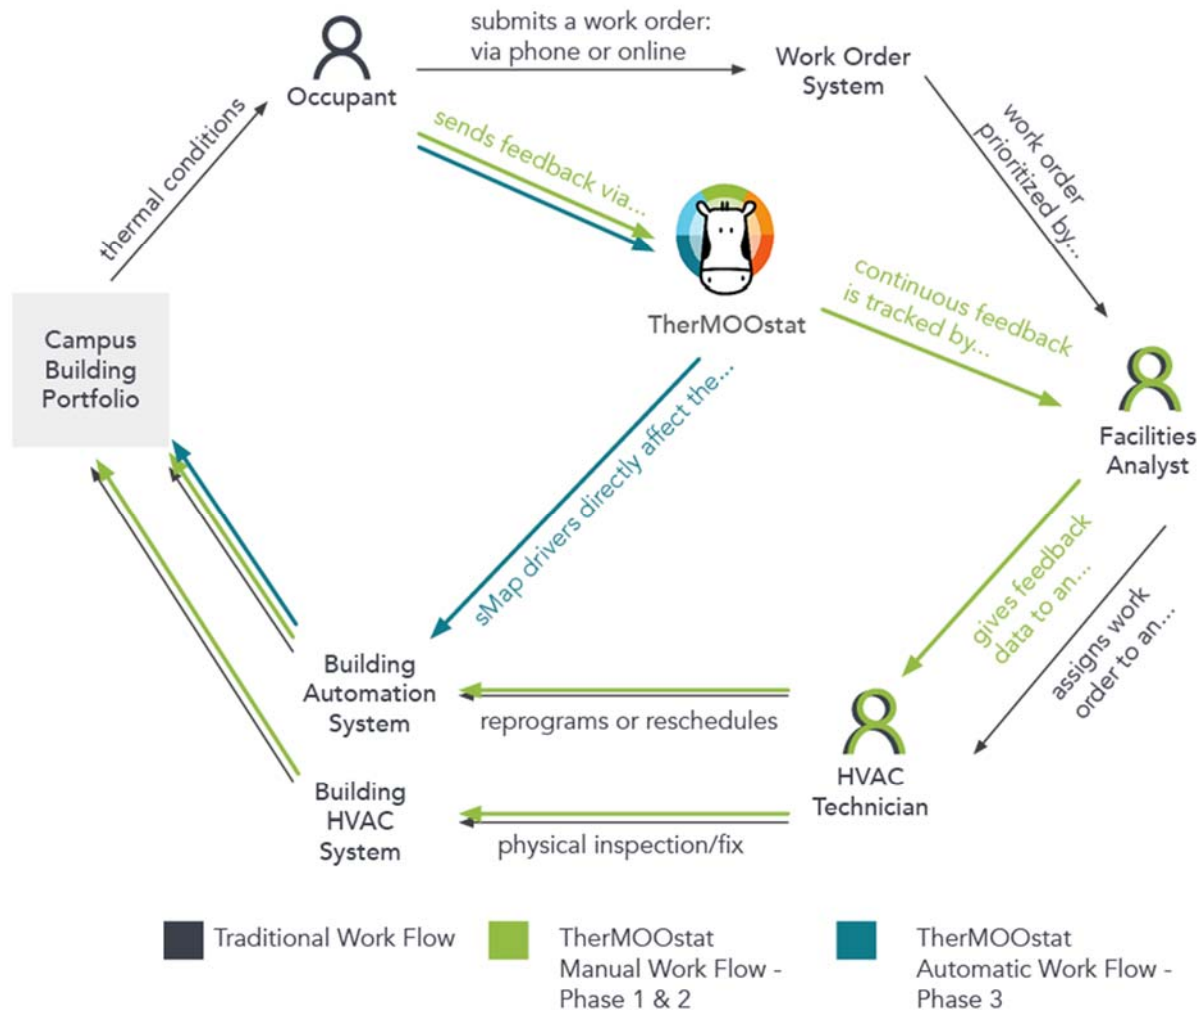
Occupant

submits a work order: via phone or online

Work Order System

thermal conditions

sends feedback via...

work order prioritized by...

TherMOOstat

continuous feedback is tracked by...

Campus Building Portfolio

Facilities Analyst

sMap drivers directly affect the...

gives feedback data to an...

assigns work order to an...

Building Automation System

reprograms or reschedules

HVAC Technician

Building HVAC System

physical inspection/fix

Traditional Work Flow

TherMOOstat Manual Work Flow - Phase 1 & 2

TherMOOstat Automatic Work Flow - Phase 3